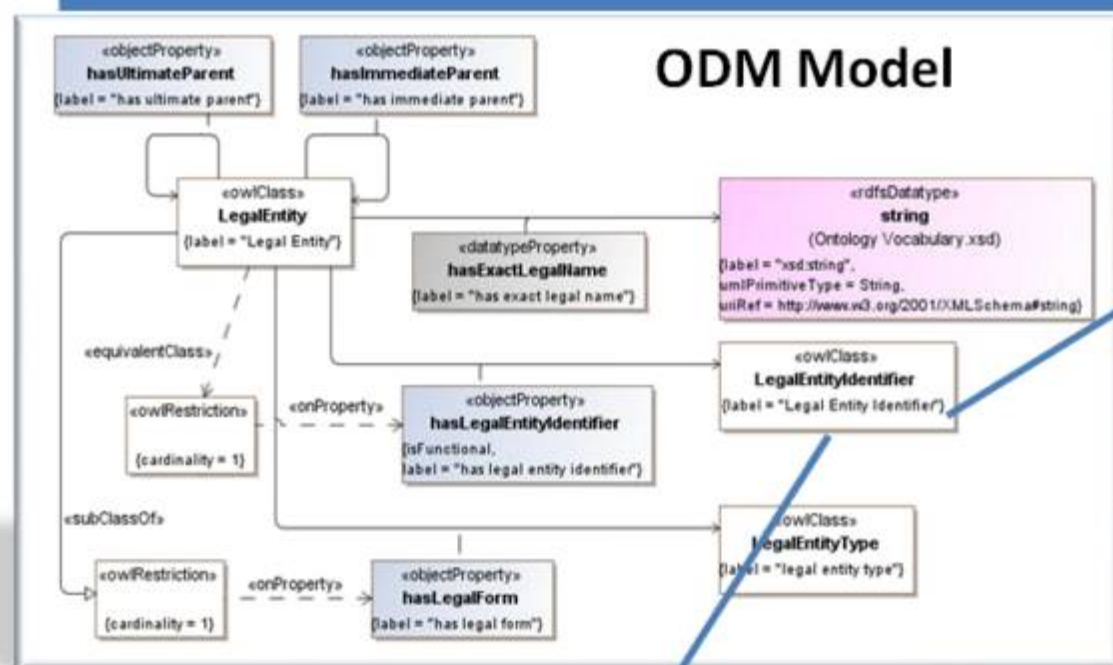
ODM Model

«objectProperty»
hasUltimateParent
{label = "has ultimate parent"}

«objectProperty»
hasImmediateParent
{label = "has immediate parent"}

«owlClass»
LegalEntity
{label = "Legal Entity"}

«rdfsDatatype»
string
(Ontology Vocabulary.xsd)
{label = "xsd:string",
umlPrimitiveType = String,
uriRef = http://www.w3.org/2001/XMLSchema#string}

«datatypeProperty»
hasExactLegalName
{label = "has exact legal name"}

«equivalentClass»

«owlClass»
LegalEntityIdentifier
{label = "Legal Entity Identifier"}

«owlRestriction»
{cardinality = 1}

«onProperty»

«objectProperty»
hasLegalEntityIdentifier
{isFunctional,
label = "has legal entity identifier"}

«subClassOf»

«owlClass»
LegalEntityType
{label = "legal entity type"}

«owlRestriction»
{cardinality = 1}

«onProperty»

«objectProperty»
hasLegalForm
{label = "has legal form"}